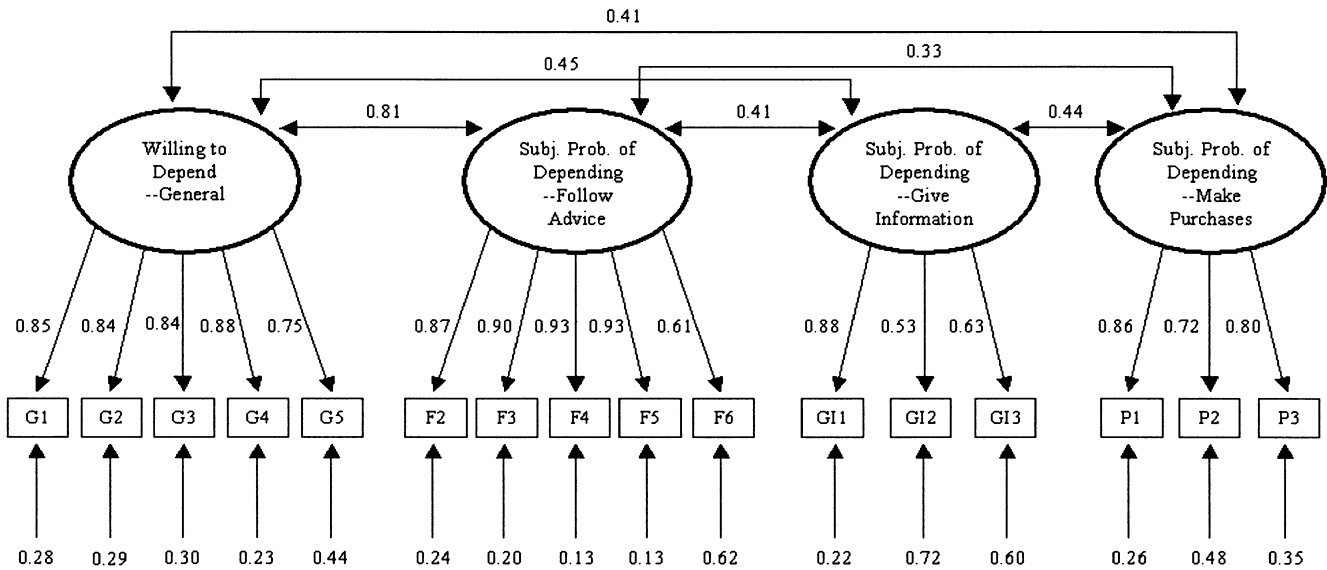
0.41

0.33

0.45

0.81

0.41

0.44

Willing to Depend --General

Subj. Prob. of Depending --Follow Advice

Subj. Prob. of Depending --Give Information

Subj. Prob. of Depending --Make Purchases

0.85 0.84 0.84 0.88 0.75

0.87 0.90 0.93 0.93 0.61

0.88 0.53 0.63

0.86 0.72 0.80

G1 G2 G3 G4 G5

F2 F3 F4 F5 F6

GI1 GI2 GI3

P1 P2 P3

0.28 0.29 0.30 0.23 0.44

0.24 0.20 0.13 0.13 0.62

0.22 0.72 0.60

0.26 0.48 0.35